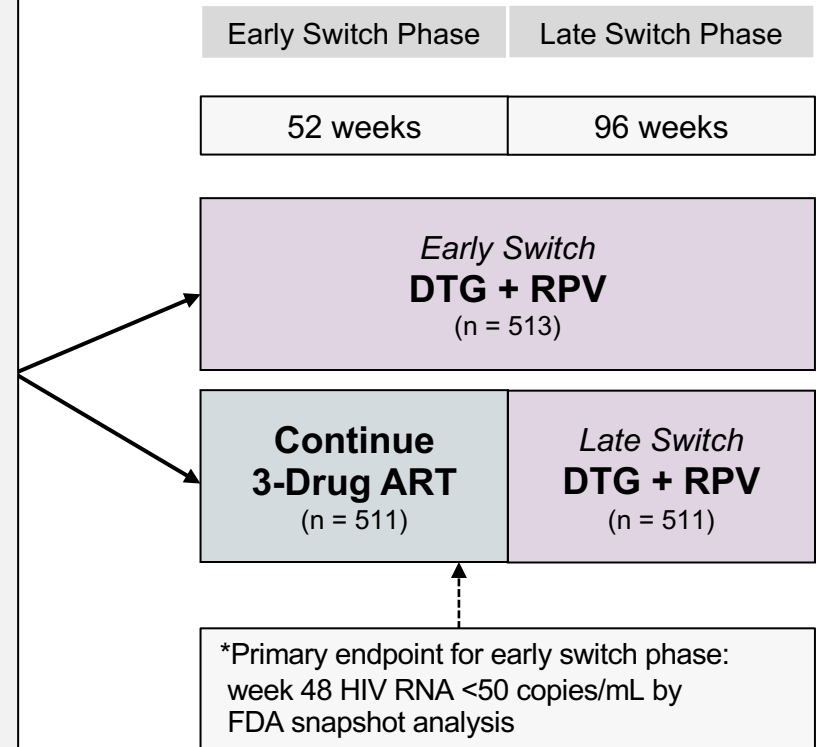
Early Switch Phase
Late Switch Phase

52 weeks
96 weeks

*Early Switch*
**DTG + RPV**
(n = 513)

**Continue 3-Drug ART**
(n = 511)

*Late Switch*
**DTG + RPV**
(n = 511)

*Primary endpoint for early switch phase: week 48 HIV RNA <50 copies/mL by FDA snapshot analysis